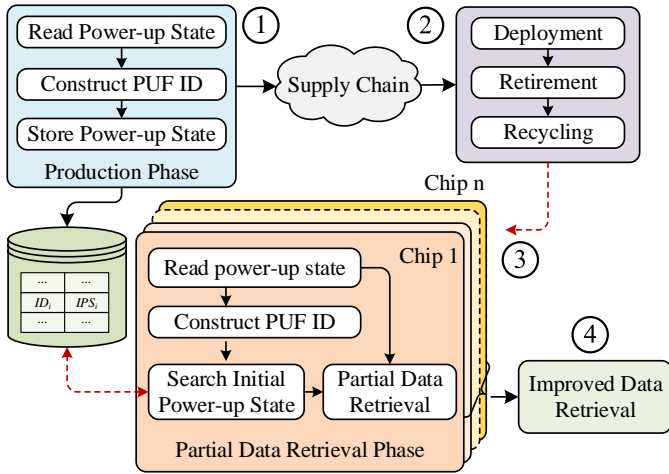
Read Power-up State

Construct PUF ID

Store Power-up State

Production Phase

1

Supply Chain

2

Deployment

Retirement

Recycling

Chip n

3

| ... | ... |
|---|---|
| $ID_i$ | $IPS_i$ |
| ... | ... |

Chip 1

Read power-up state

Construct PUF ID

Search Initial Power-up State

Partial Data Retrieval

Partial Data Retrieval Phase

4

Improved Data Retrieval